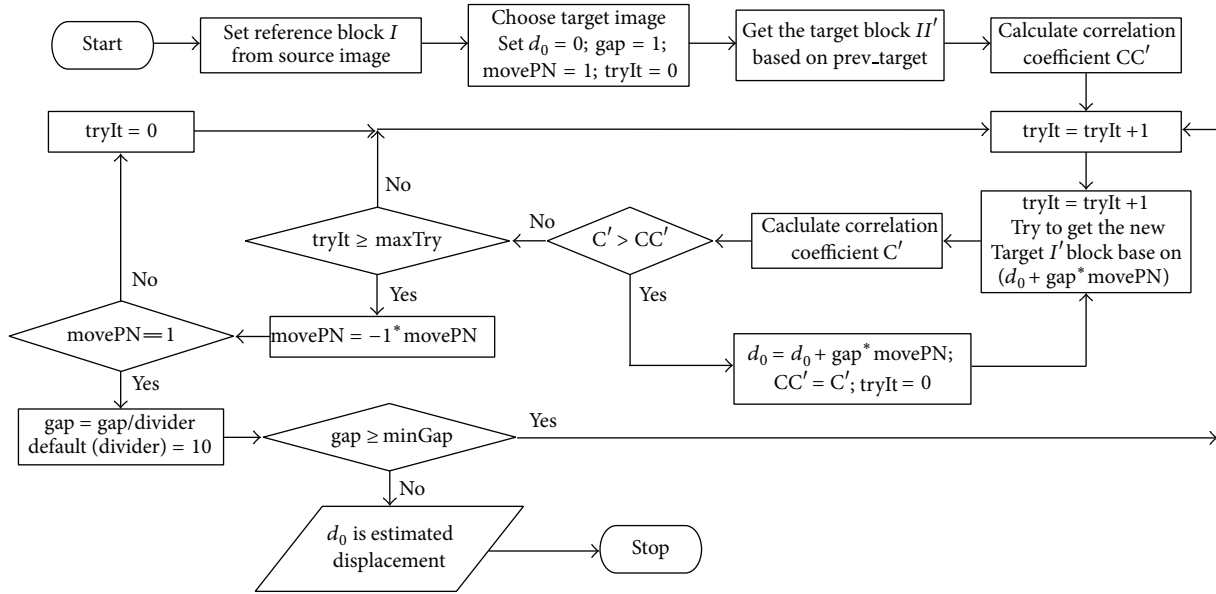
Start

Set reference block $I$ from source image

Choose target image Set $d_0 = 0$; gap = 1; movePN = 1; tryIt = 0

Get the target block $II'$ based on prev_target

Calculate correlation coefficient $CC'$

tryIt = 0

tryIt = tryIt +1

No

tryIt = tryIt +1 Try to get the new Target $I'$ block base on $(d_0 + \text{gap}^* \text{movePN})$

No

tryIt ≥ maxTry

$C' > CC'$

Caclulate correlation coefficient $C'$

No

Yes

Yes

movePN == 1

movePN = $-1^*$ movePN

$d_0 = d_0 + \text{gap}^* \text{movePN}$; $CC' = C'$; tryIt = 0

Yes

gap = gap/divider default (divider) = 10

gap ≥ minGap

Yes

No

$d_0$ is estimated displacement

Stop